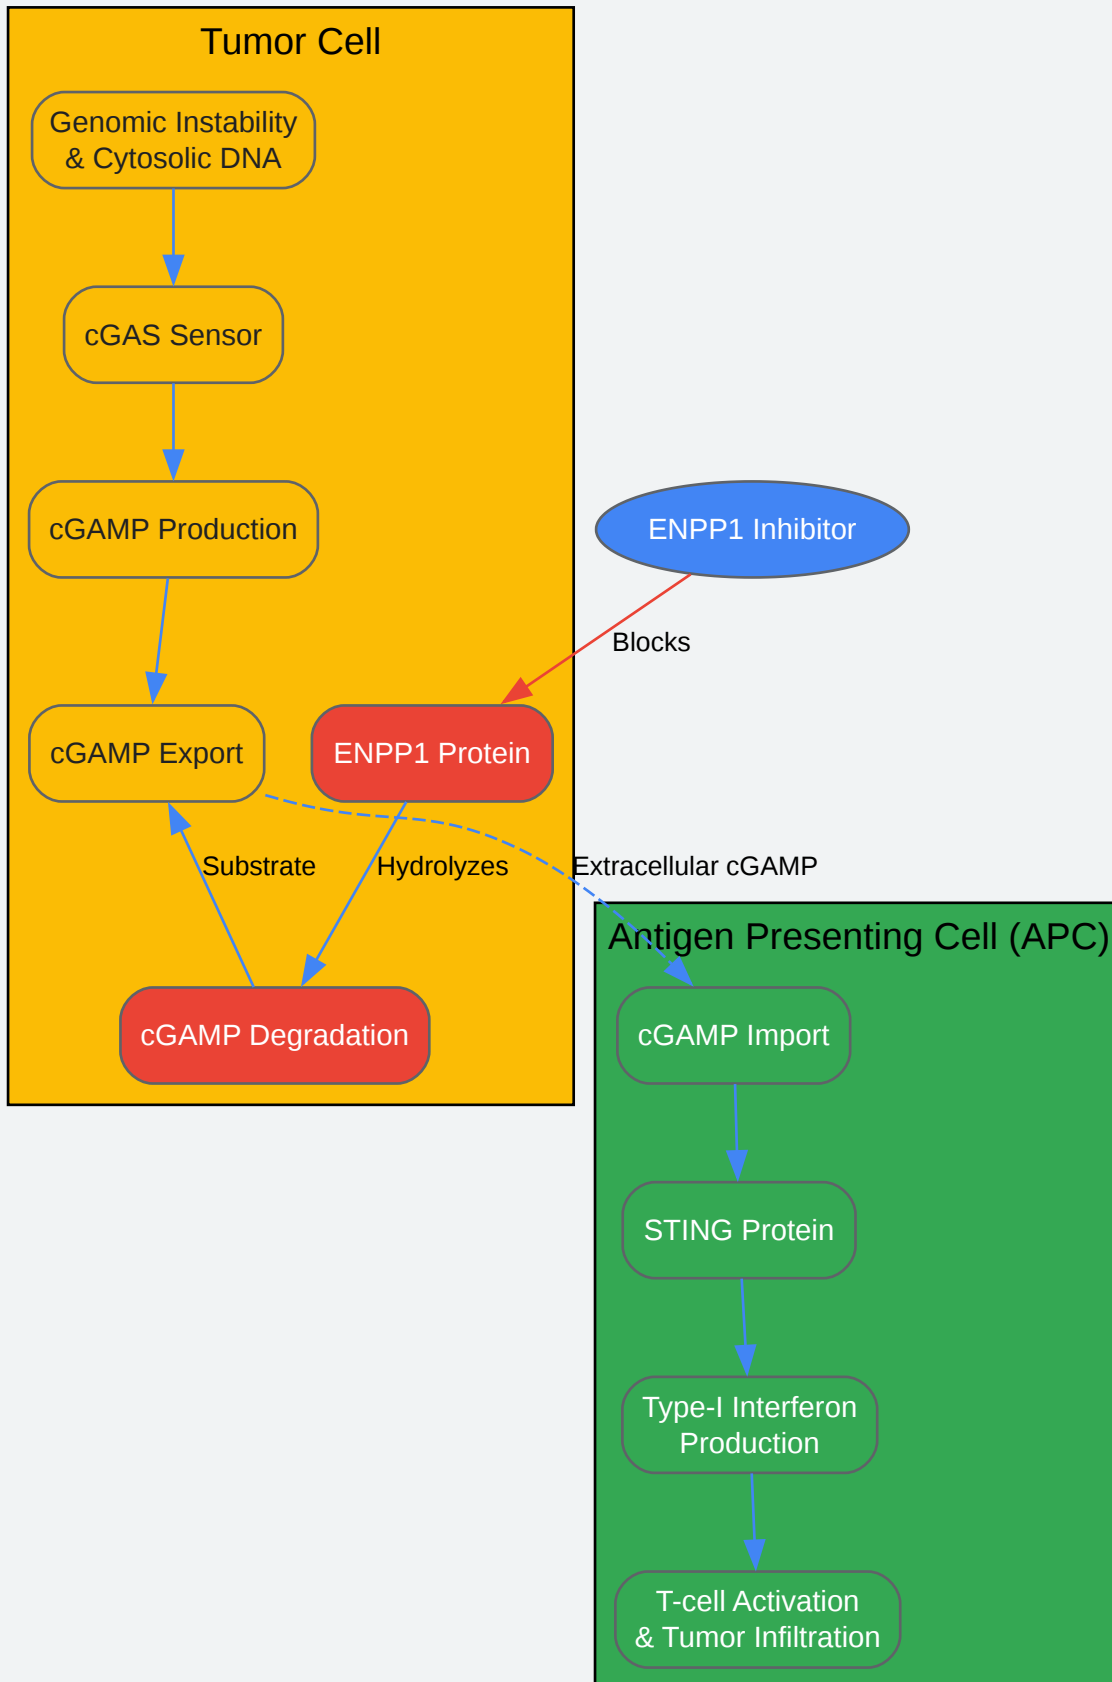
Tumor Cell

Genomic Instability & Cytosolic DNA

cGAS Sensor

cGAMP Production

ENPP1 Inhibitor

Blocks

cGAMP Export

ENPP1 Protein

Substrate

Hydrolyzes

Extracellular cGAMP

cGAMP Degradation

Antigen Presenting Cell (APC)

cGAMP Import

STING Protein

Type-I Interferon Production

T-cell Activation & Tumor Infiltration